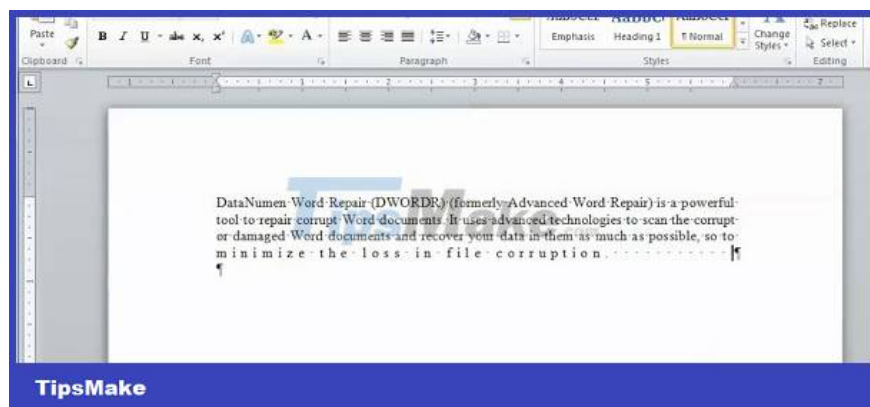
Paste
Clipboard
B I U abe x, x²
Font
Paragraph
Emphasis
Heading 1
¶ Normal
Change Styles
Styles
Replace
Select
Editing

DataNumen Word Repair (DWORDR) (formerly Advanced Word Repair) is a powerful tool to repair corrupt Word documents. It uses advanced technologies to scan the corrupt or damaged Word documents and recover your data in them as much as possible, so to minimize the loss in file corruption. ¶
¶

TipsMake